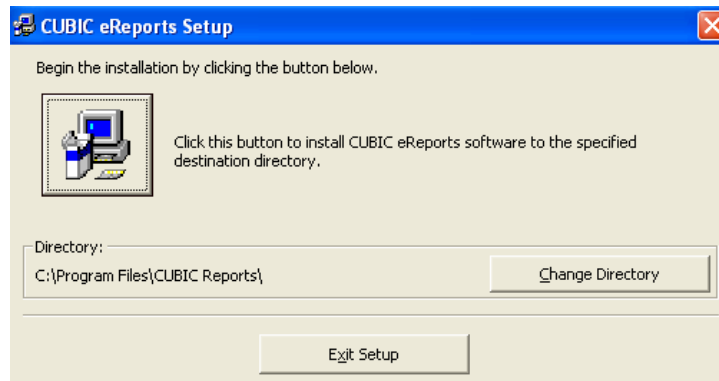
CUBIC eReports Setup

Begin the installation by clicking the button below.

Click this button to install CUBIC eReports software to the specified destination directory.

Directory:

C:\Program Files\CUBIC Reports\

Change Directory

Exit Setup